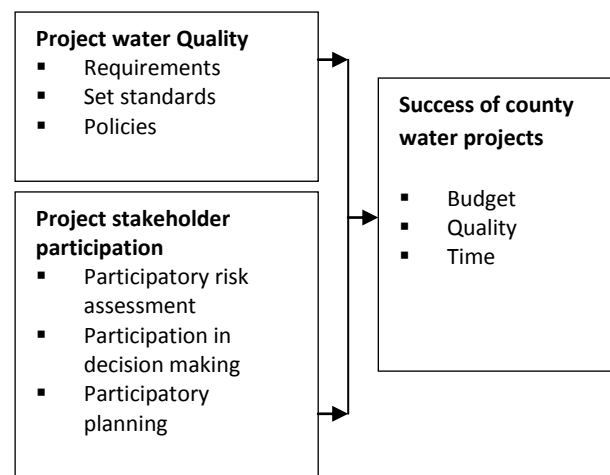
**Project water Quality**
- Requirements
- Set standards
- Policies

**Project stakeholder participation**
- Participatory risk assessment
- Participation in decision making
- Participatory planning

**Success of county water projects**
- Budget
- Quality
- Time